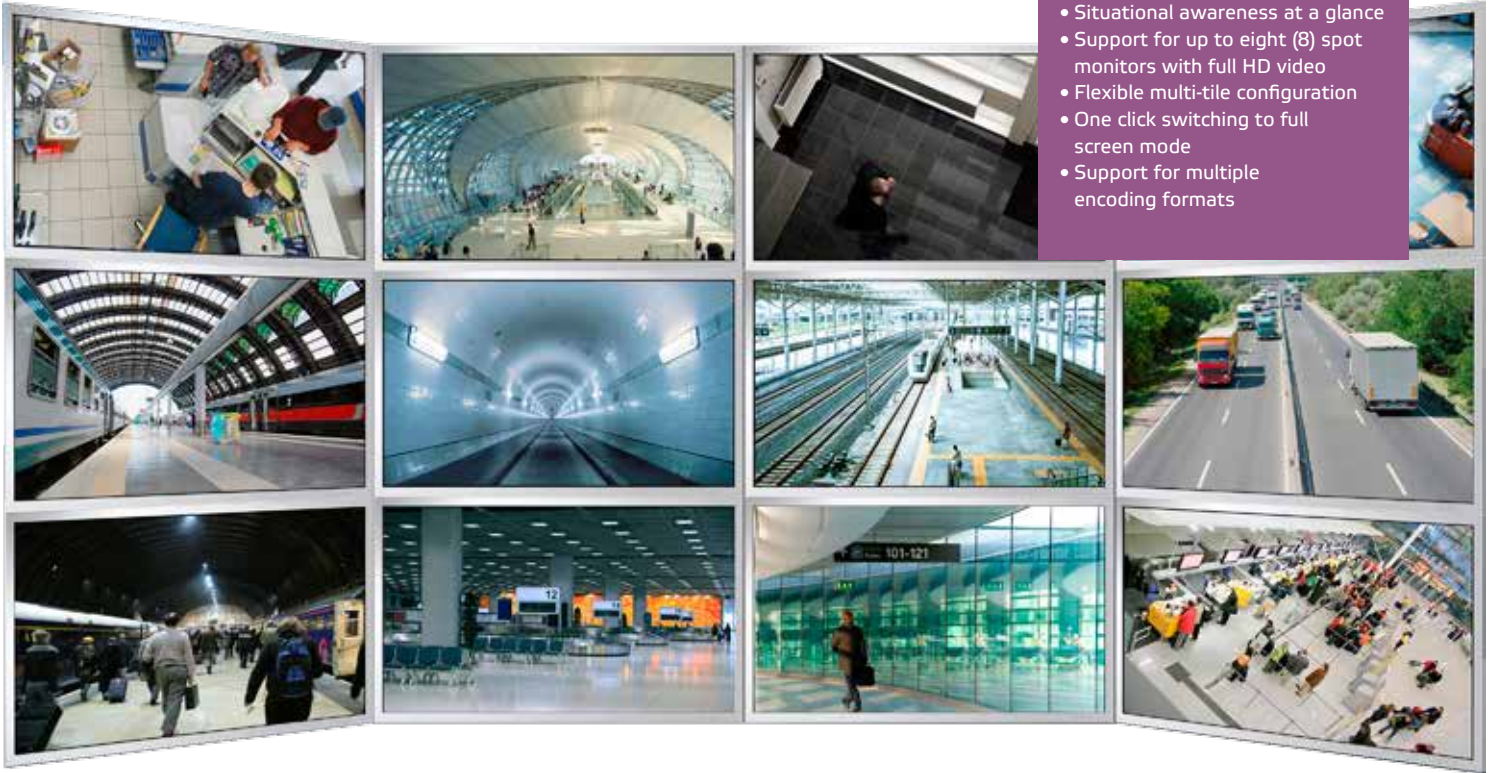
• Situational awareness at a glance
• Support for up to eight (8) spot monitors with full HD video
• Flexible multi-tile configuration
• One click switching to full screen mode
• Support for multiple encoding formats

12

101-121